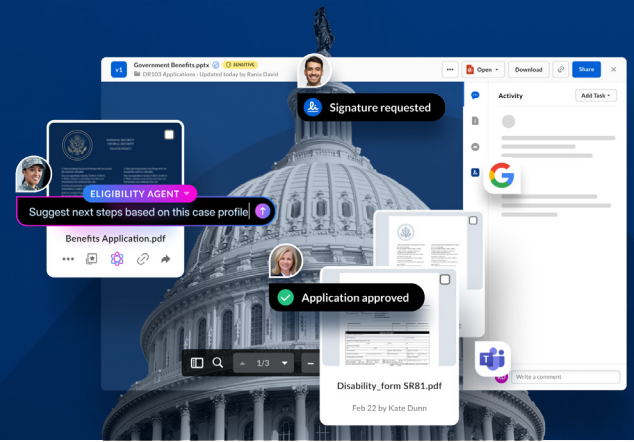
v1 Government Benefits.pptx SENSITIVE
DR103 Applications · Updated today by Rania David
Open Download Share
Activity
Add Task
Signature requested
ELIGIBILITY AGENT
Suggest next steps based on this case profile
Benefits Application.pdf
Application approved
1/3
Disability_form SR81.pdf
Feb 22 by Kate Dunn
Write a comment